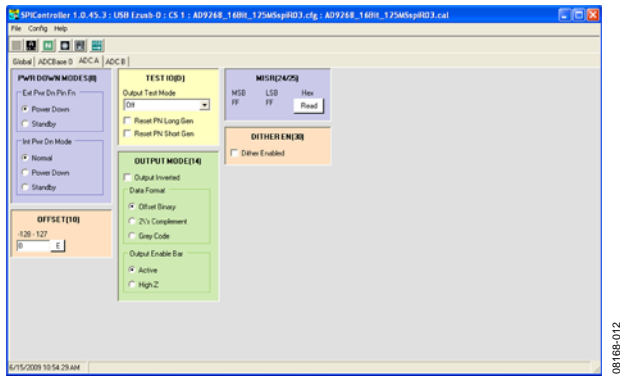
SPIController 1.0.45.3 : USB Ezusb-0 : CS 1 : AD9268_16Bit_125MSspiRD3.cfg : AD9268_16Bit_125MSspiRD3.cal

File Config Help

Global ADCBase 0 ADC A ADC B

PWR DOWN MODES(8)

Ext Pwr Dn Pin Fn

Power Down

Standby

Int Pwr Dn Mode

Normal

Power Down

Standby

TEST IO(D)

Output Test Mode

Off

Reset PN Long Gen

Reset PN Short Gen

MISR(24/25)

MSB LSB Hex

FF FF Read

DITHER EN(30)

Dither Enabled

OUTPUT MODE(14)

Output Inverted

Data Format

Offset Binary

2\'s Complement

Grey Code

Output Enable Bar

Active

High-Z

OFFSET(10)

-128 - 127

0 E

6/15/2009 10:54:29 AM

08168-012